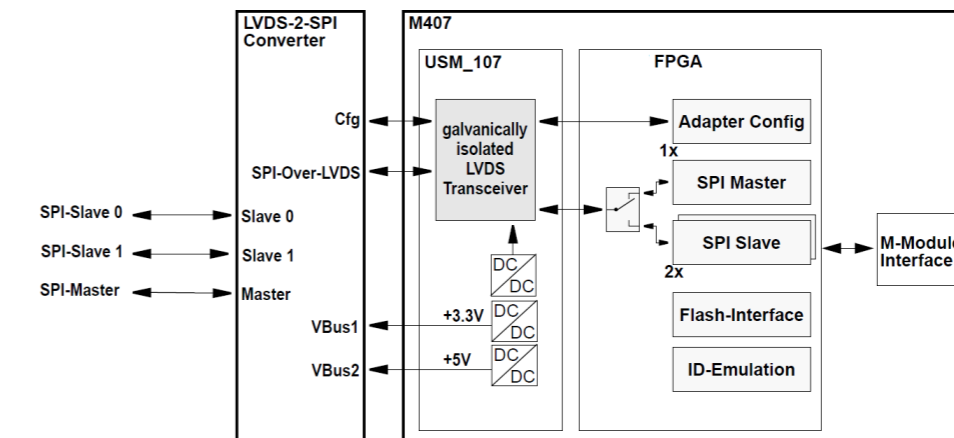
LVDS-2-SPI Converter

M407

USM_107

FPGA

Cfg

galvanically isolated LVDS Transceiver

Adapter Config

1x

SPI-Over-LVDS

SPI Master

SPI-Slave 0

Slave 0

SPI-Slave 1

Slave 1

SPI Slave

2x

M-Module Interface

SPI-Master

Master

DC DC

+3.3V

DC DC

VBus1

Flash-Interface

+5V

DC DC

VBus2

ID-Emulation